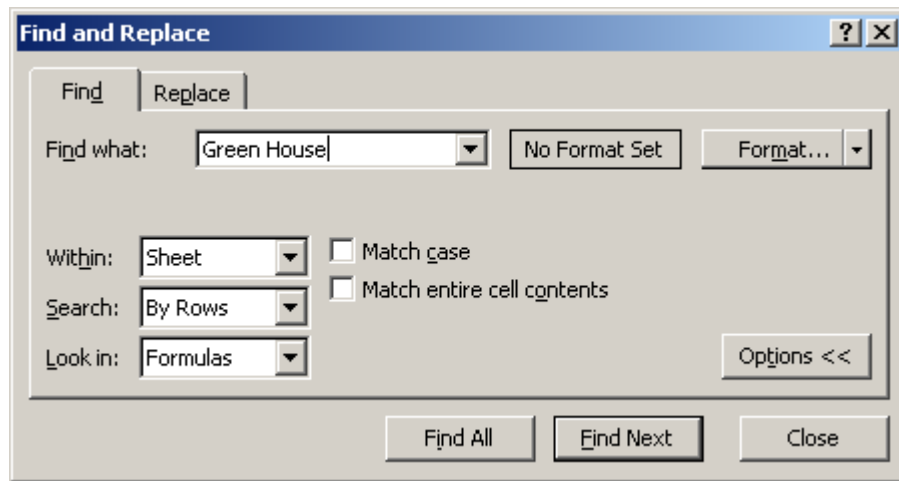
Find and Replace

?

Find

Replace

Find what: Green House

No Format Set

Format...

Within: Sheet

Match case

Search: By Rows

Match entire cell contents

Look in: Formulas

Options <<

Find All

Find Next

Close